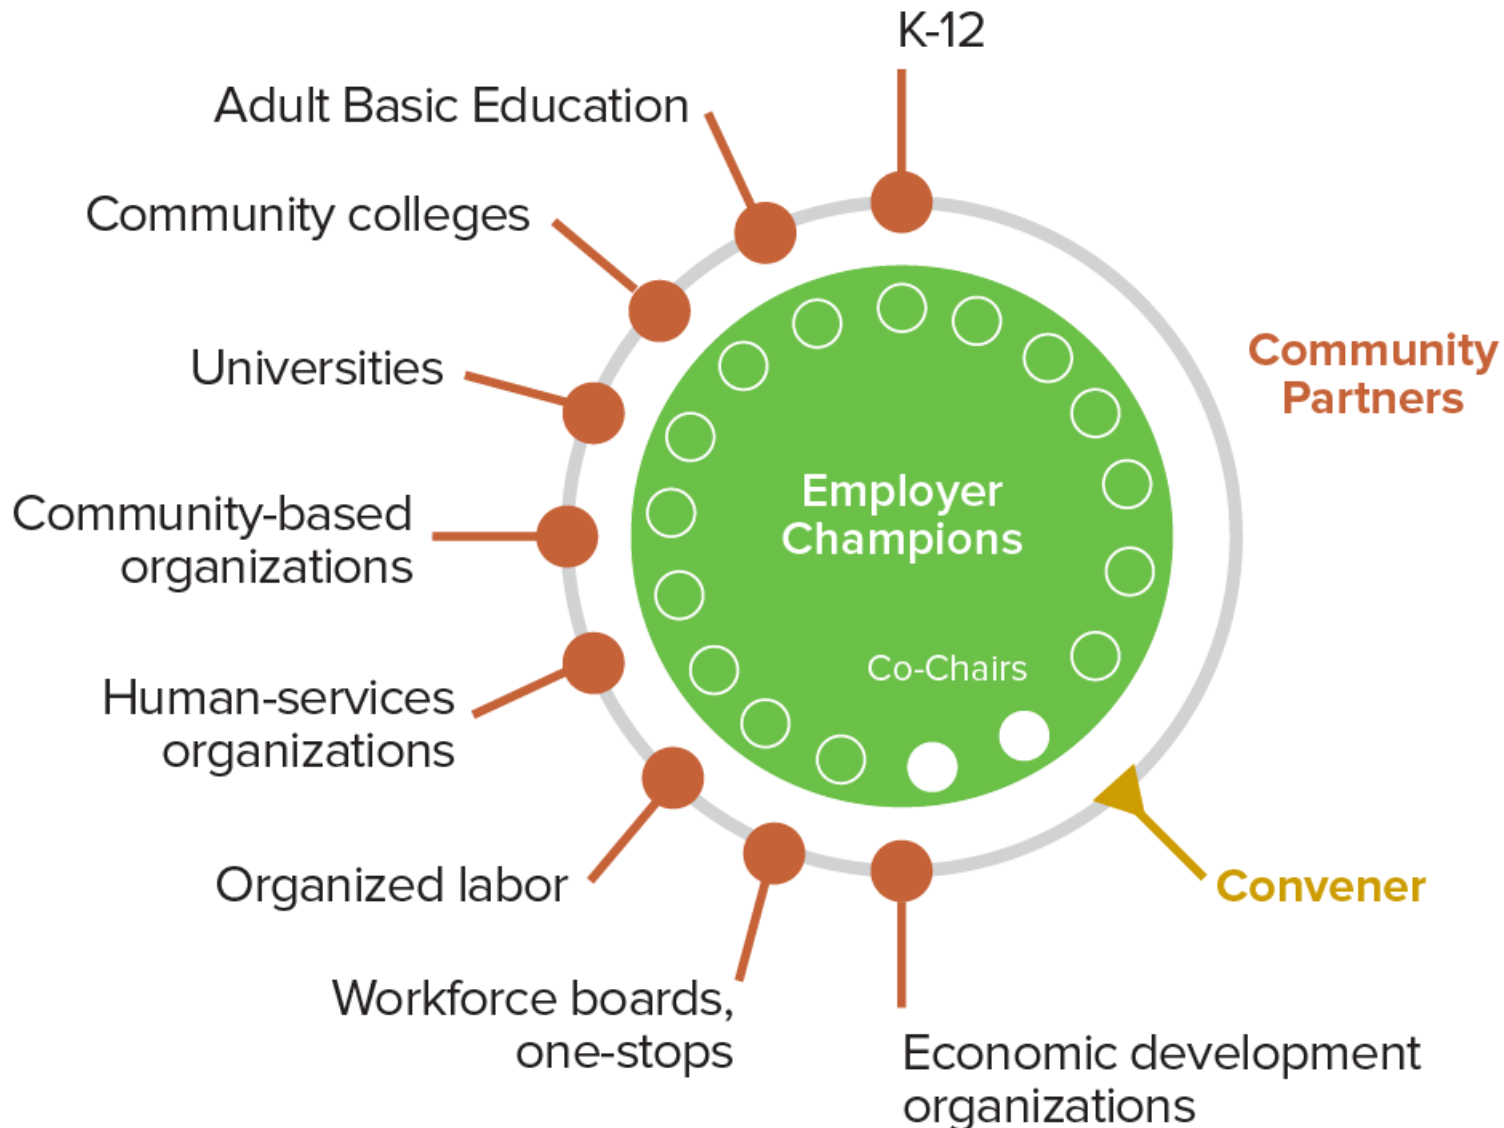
K-12

Adult Basic Education

Community colleges

Universities

Community-based organizations

Human-services organizations

Organized labor

Workforce boards, one-stops

Economic development organizations

Community Partners

Employer Champions

Co-Chairs

Convener